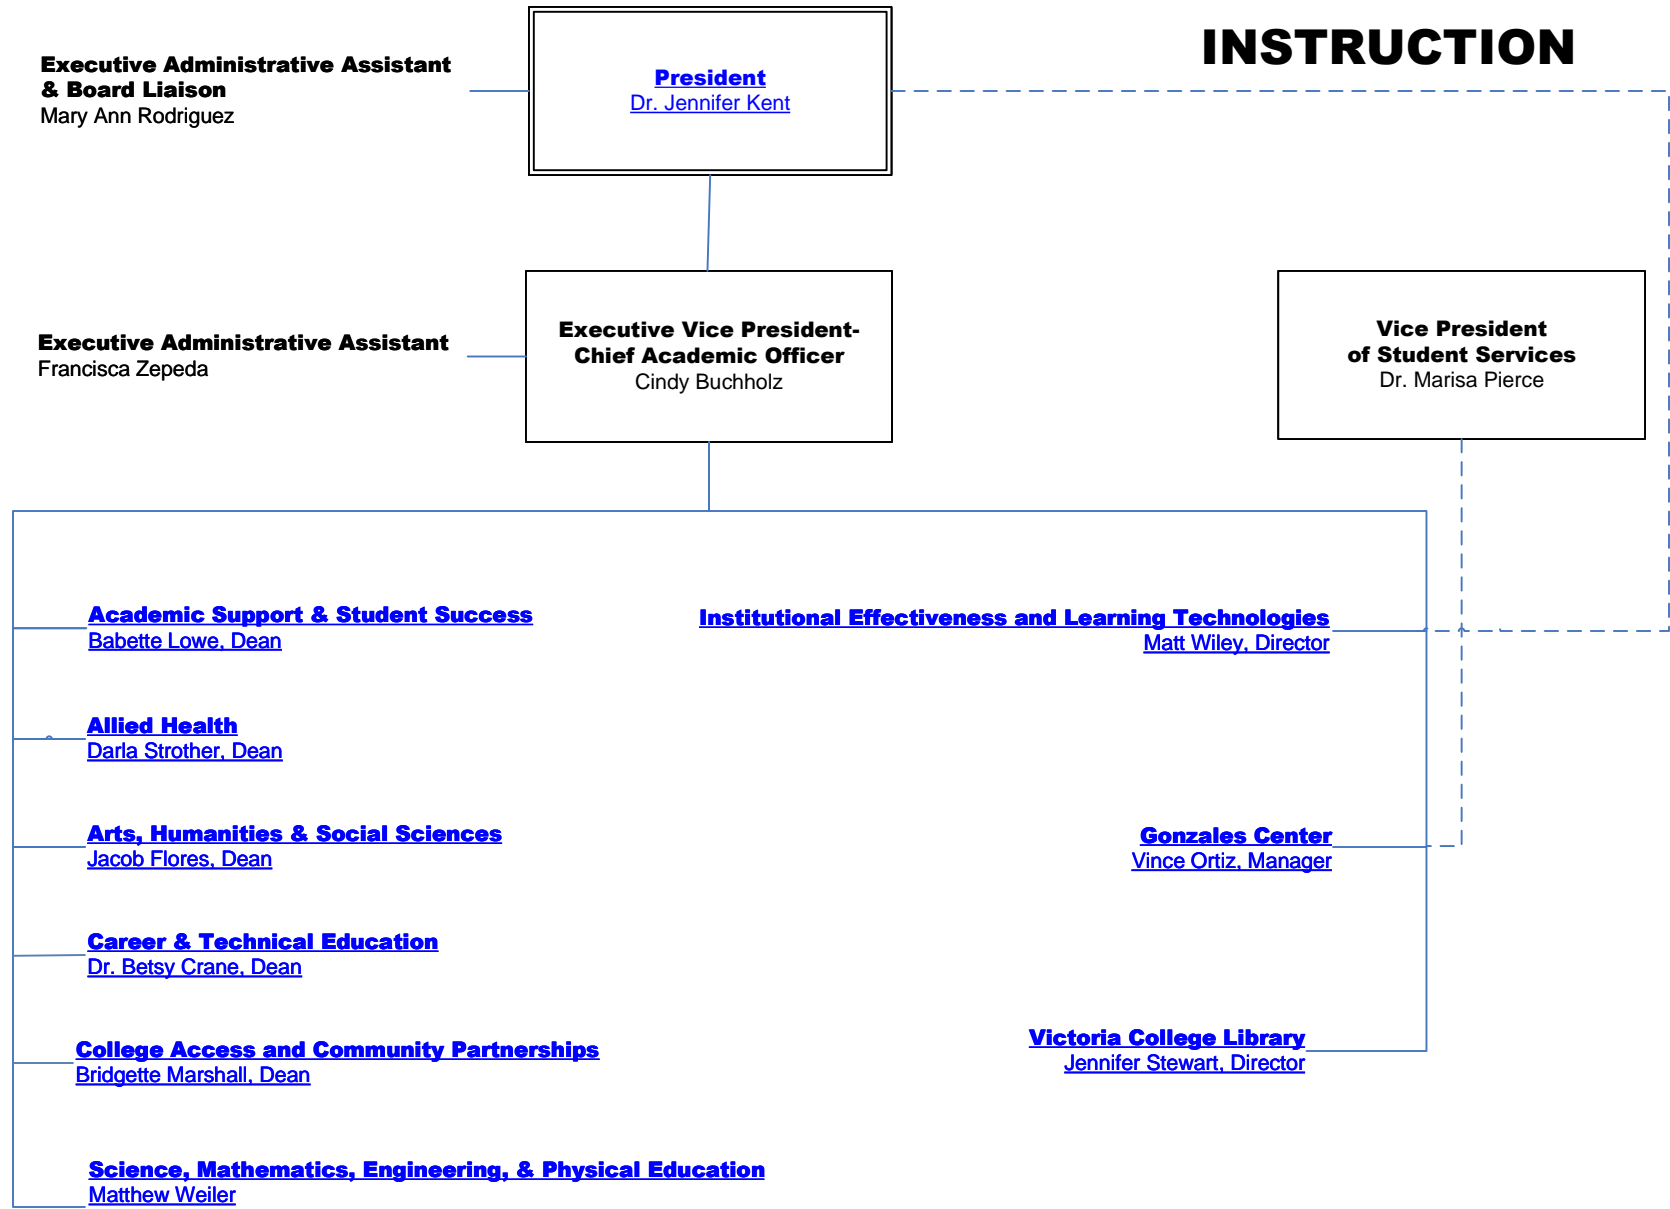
INSTRUCTION

Executive Administrative Assistant & Board Liaison
Mary Ann Rodriguez

President
Dr. Jennifer Kent

Executive Administrative Assistant
Francisca Zepeda

Executive Vice President-Chief Academic Officer
Cindy Buchholz

Vice President of Student Services
Dr. Marisa Pierce

Academic Support & Student Success
Babette Lowe, Dean

Institutional Effectiveness and Learning Technologies
Matt Wiley, Director

Allied Health
Darla Strother, Dean

Arts, Humanities & Social Sciences
Jacob Flores, Dean

Gonzales Center
Vince Ortiz, Manager

Career & Technical Education
Dr. Betsy Crane, Dean

College Access and Community Partnerships
Bridgette Marshall, Dean

Victoria College Library
Jennifer Stewart, Director

Science, Mathematics, Engineering, & Physical Education
Matthew Weiler